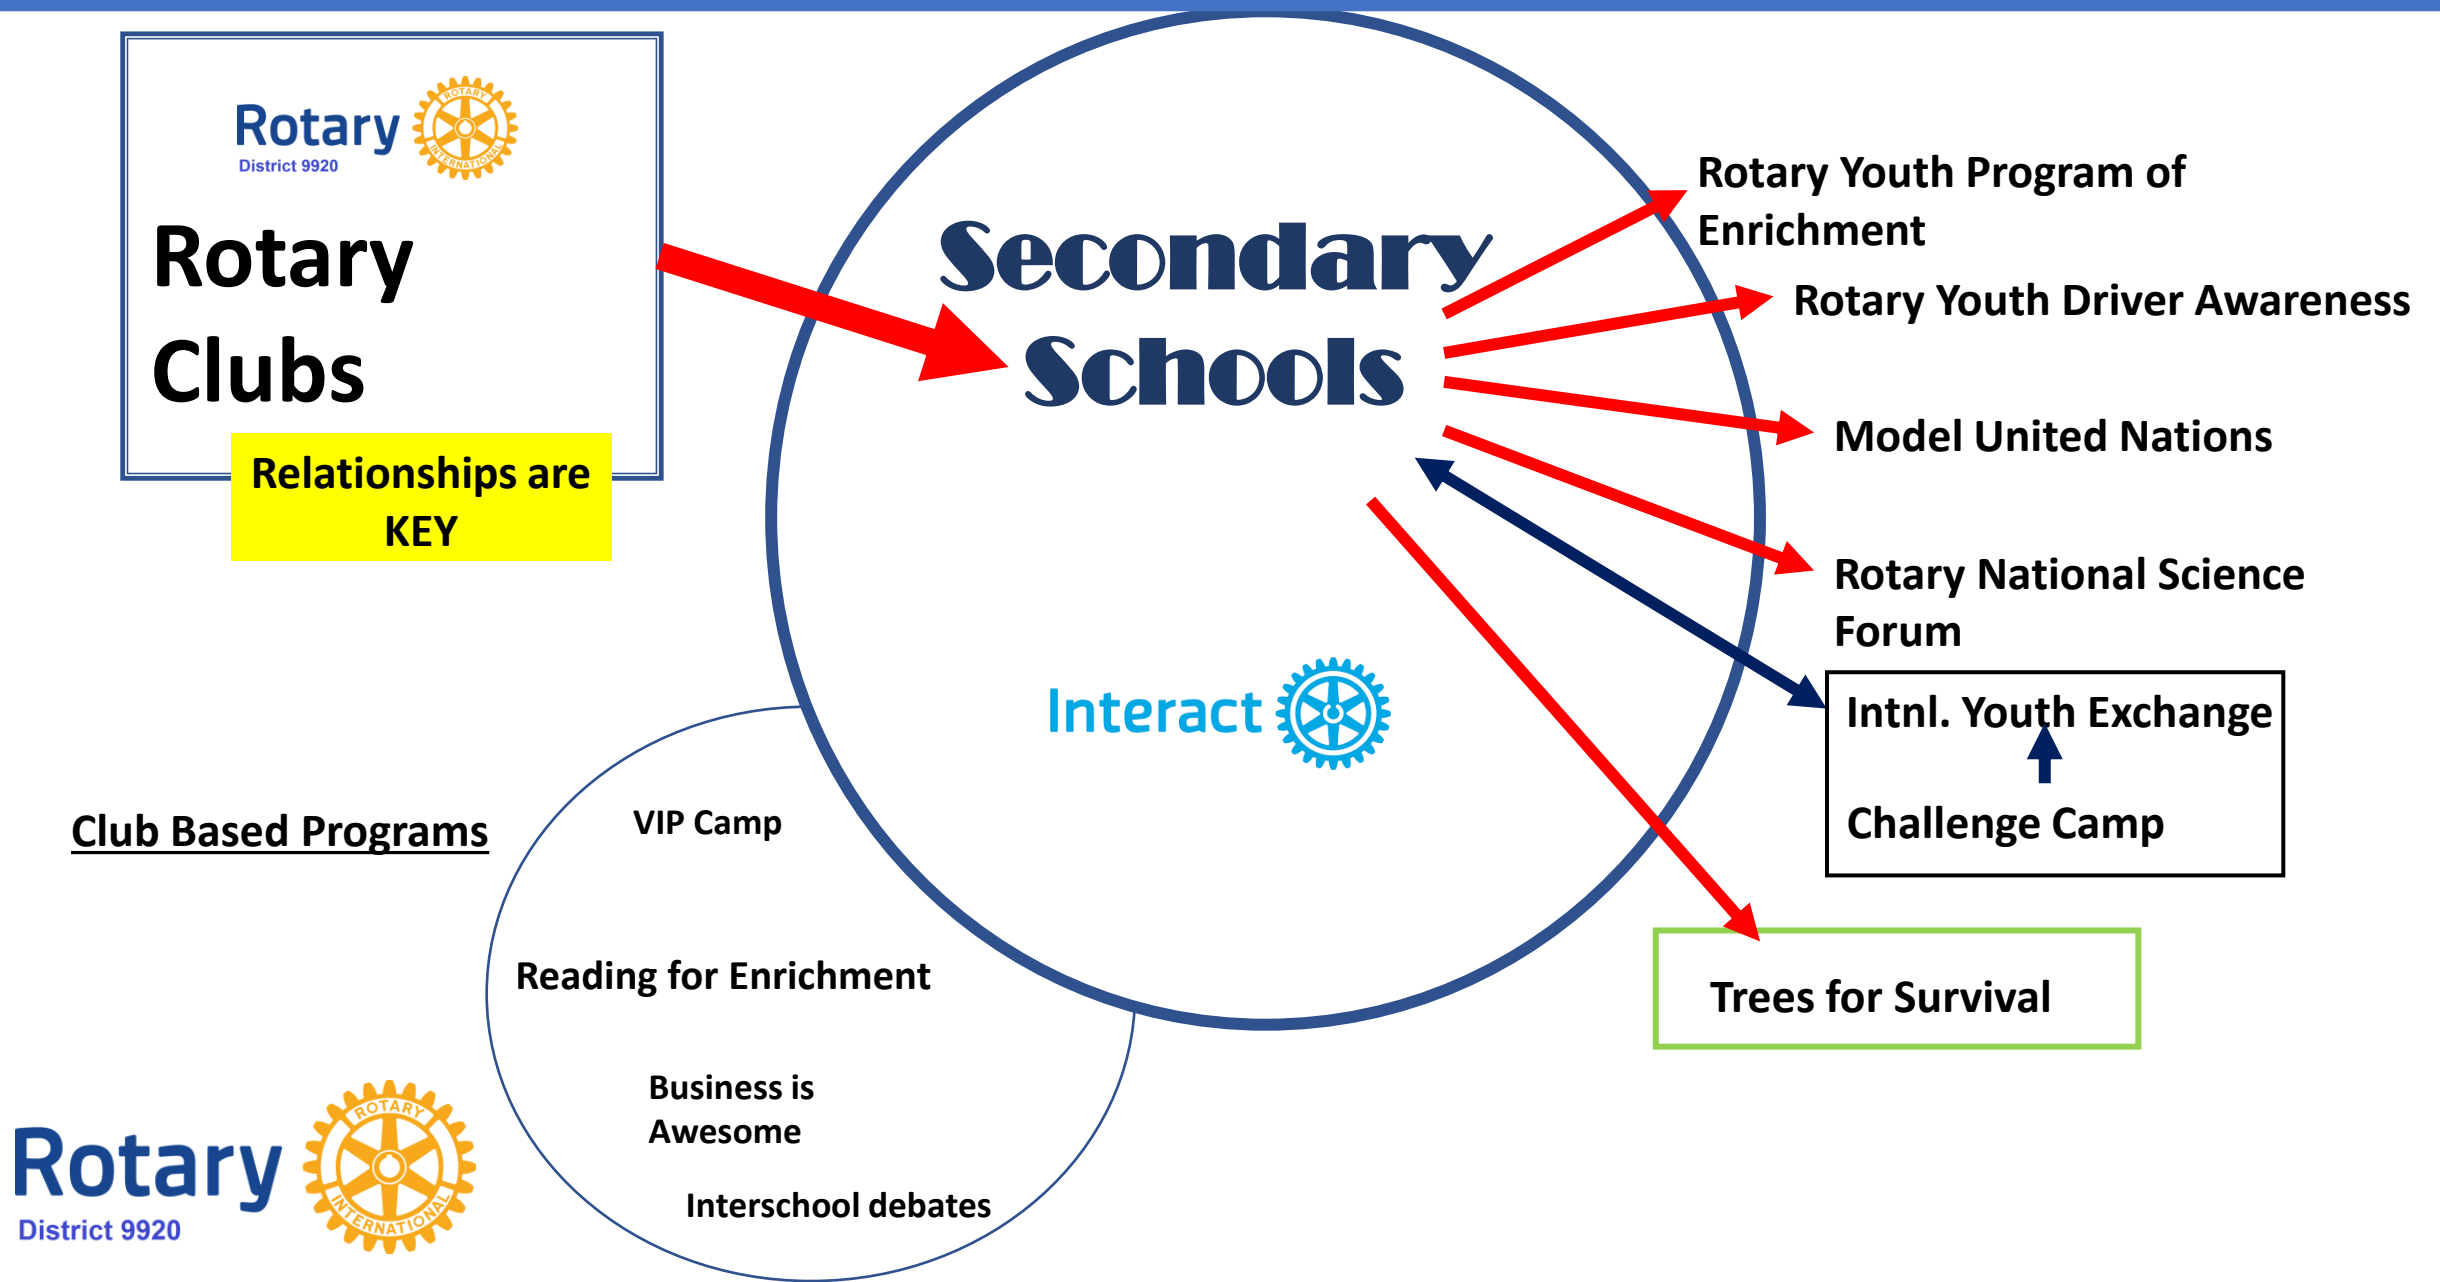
Rotary District 9920

Rotary Clubs

Relationships are KEY

Secondary Schools

Interact

Rotary Youth Program of Enrichment

Rotary Youth Driver Awareness

Model United Nations

Rotary National Science Forum

Intnl. Youth Exchange

Challenge Camp

Trees for Survival

Club Based Programs

VIP Camp

Reading for Enrichment

Business is Awesome

Interschool debates

Rotary District 9920